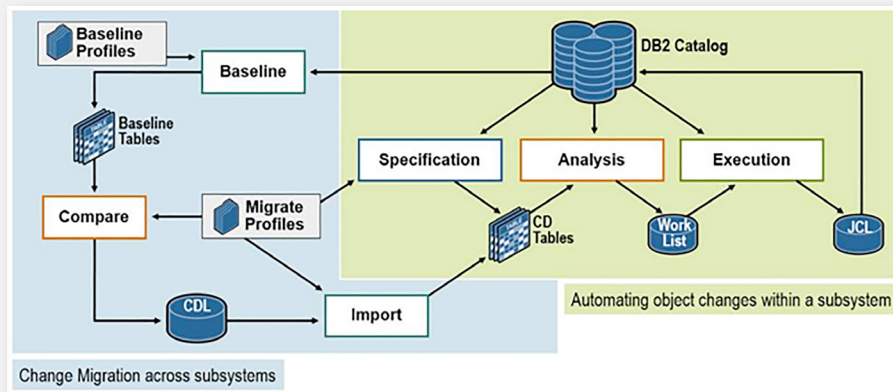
Baseline Profiles

Baseline

DB2 Catalog

Baseline Tables

Specification

Analysis

Execution

Compare

Migrate Profiles

CD Tables

Work List

JCL

CDL

Import

Automating object changes within a subsystem

Change Migration across subsystems